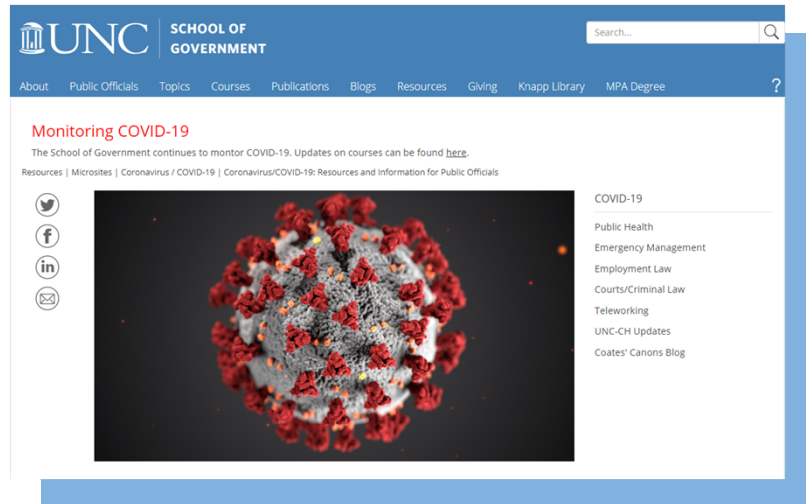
UNC | SCHOOL OF GOVERNMENT

Search...

About Public Officials Topics Courses Publications Blogs Resources Giving Knapp Library MPA Degree ?

Monitoring COVID-19

The School of Government continues to montor COVID-19. Updates on courses can be found here.

Resources | Microsites | Coronavirus / COVID-19 | Coronavirus/COVID-19: Resources and Information for Public Officials

in

COVID-19

Public Health

Emergency Management

Employment Law

Courts/Criminal Law

Teleworking

UNC-CH Updates

Coates' Canons Blog